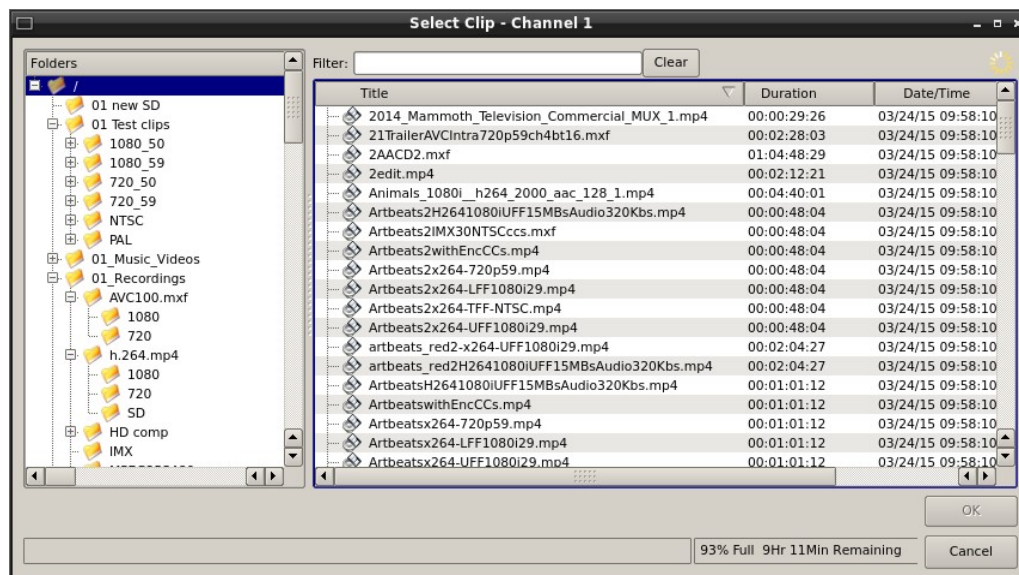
Select Clip - Channel 1

Folders

/
01 new SD
01 Test clips
1080_50
1080_59
720_50
720_59
NTSC
PAL
01_Music_Videos
01_Recordings
AVC100.mxf
1080
720
h.264.mp4
1080
720
SD
HD comp
IMX

Filter:
Clear

| Title | Duration | Date/Time |
|---|---|---|
| 2014_Mammoth_Television_Commercial_MUX_1.mp4 | 00:00:29:26 | 03/24/15 09:58:10 |
| 21TrailerAVCIntra720p59ch4bt16.mxf | 00:02:28:03 | 03/24/15 09:58:10 |
| 2AACD2.mxf | 01:04:48:29 | 03/24/15 09:58:10 |
| 2edit.mp4 | 00:02:12:21 | 03/24/15 09:58:10 |
| Animals_1080i__h264_2000_aac_128_1.mp4 | 00:04:40:01 | 03/24/15 09:58:10 |
| Artbeats2H2641080iUFF15MBsAudio320Kbs.mp4 | 00:00:48:04 | 03/24/15 09:58:10 |
| Artbeats2IMX30NTSCccs.mxf | 00:00:48:04 | 03/24/15 09:58:10 |
| Artbeats2withEncCCs.mp4 | 00:00:48:04 | 03/24/15 09:58:10 |
| Artbeats2x264-720p59.mp4 | 00:00:48:04 | 03/24/15 09:58:10 |
| Artbeats2x264-LFF1080i29.mp4 | 00:00:48:04 | 03/24/15 09:58:10 |
| Artbeats2x264-TFF-NTSC.mp4 | 00:00:48:04 | 03/24/15 09:58:10 |
| Artbeats2x264-UFF1080i29.mp4 | 00:00:48:04 | 03/24/15 09:58:10 |
| artbeats_red2-x264-UFF1080i29.mp4 | 00:02:04:27 | 03/24/15 09:58:10 |
| artbeats_red2H2641080iUFF15MBsAudio320Kbs.mp4 | 00:02:04:27 | 03/24/15 09:58:10 |
| ArtbeatsH2641080iUFF15MBsAudio320Kbs.mp4 | 00:01:01:12 | 03/24/15 09:58:10 |
| ArtbeatswithEncCCs.mp4 | 00:01:01:12 | 03/24/15 09:58:10 |
| Artbeatsx264-720p59.mp4 | 00:01:01:12 | 03/24/15 09:58:10 |
| Artbeatsx264-LFF1080i29.mp4 | 00:01:01:12 | 03/24/15 09:58:10 |
| Artbeatsx264-UFF1080i29.mp4 | 00:01:01:12 | 03/24/15 09:58:10 |

OK

93% Full 9Hr 11Min Remaining
Cancel